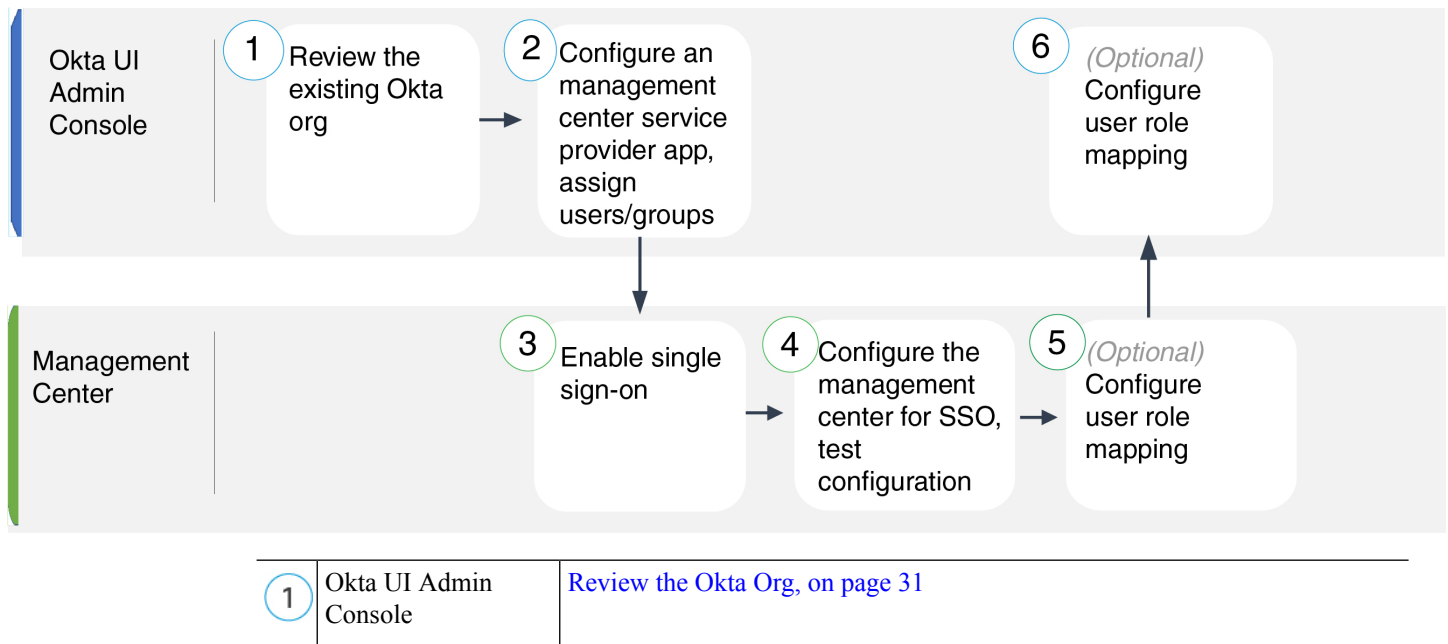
Okta UI Admin Console

1 Review the existing Okta org

2 Configure an management center service provider app, assign users/groups

6 (Optional) Configure user role mapping

Management Center

3 Enable single sign-on

4 Configure the management center for SSO, test configuration

5 (Optional) Configure user role mapping

| 1 | Okta UI Admin Console | Review the Okta Org, on page 31 |
|---|---|---|